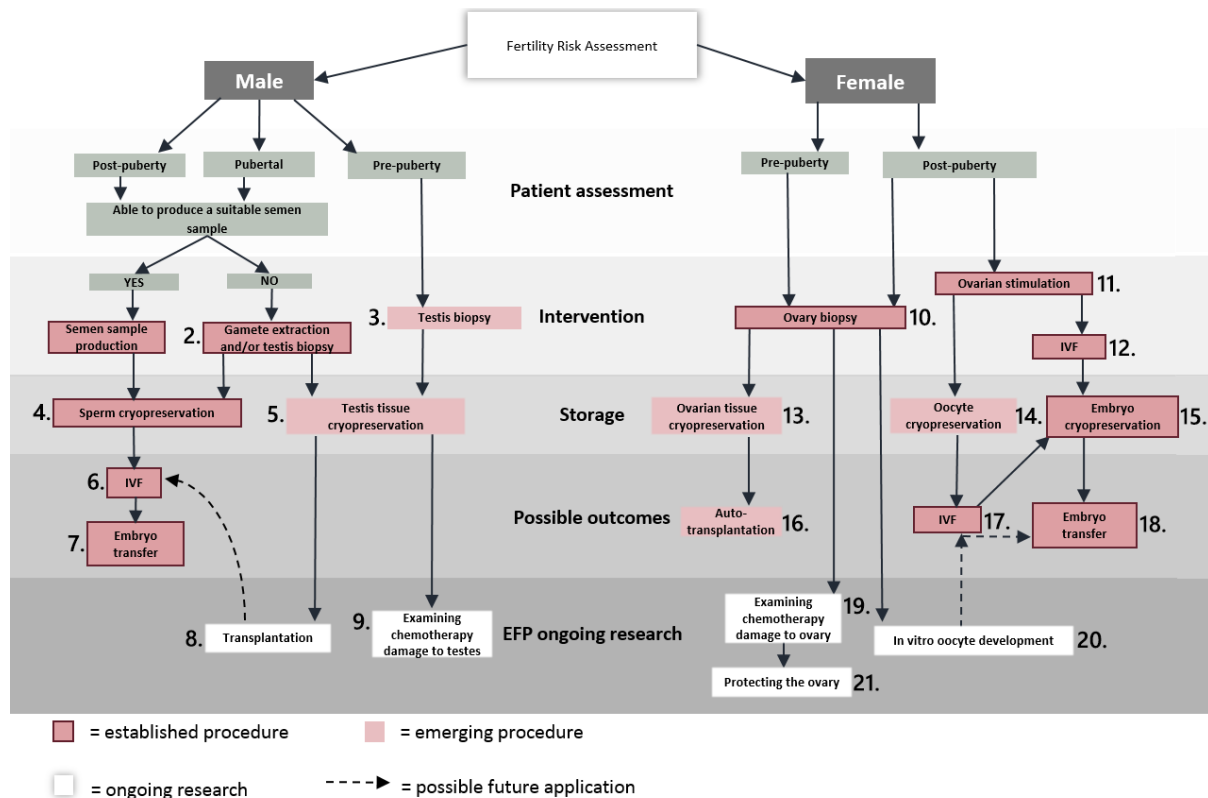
Fertility Risk Assessment

Male

Female

Post-puberty

Pubertal

Pre-puberty

Pre-puberty

Post-puberty

Patient assessment

Able to produce a suitable semen sample

YES

NO

Ovarian stimulation 11.

Semen sample production

2. Gamete extraction and/or testis biopsy

3. Testis biopsy

Intervention

Ovary biopsy 10.

IVF 12.

4. Sperm cryopreservation

5. Testis tissue cryopreservation

Storage

Ovarian tissue cryopreservation 13.

Oocyte cryopreservation 14.

Embryo cryopreservation 15.

6. IVF

7. Embryo transfer

Possible outcomes

Auto-transplantation 16.

IVF 17.

Embryo transfer 18.

8. Transplantation

9. Examining chemotherapy damage to testes

EFP ongoing research

Examining chemotherapy damage to ovary 19.

20. In vitro oocyte development 20.

Protecting the ovary 21.

= established procedure

= emerging procedure

= ongoing research

= possible future application